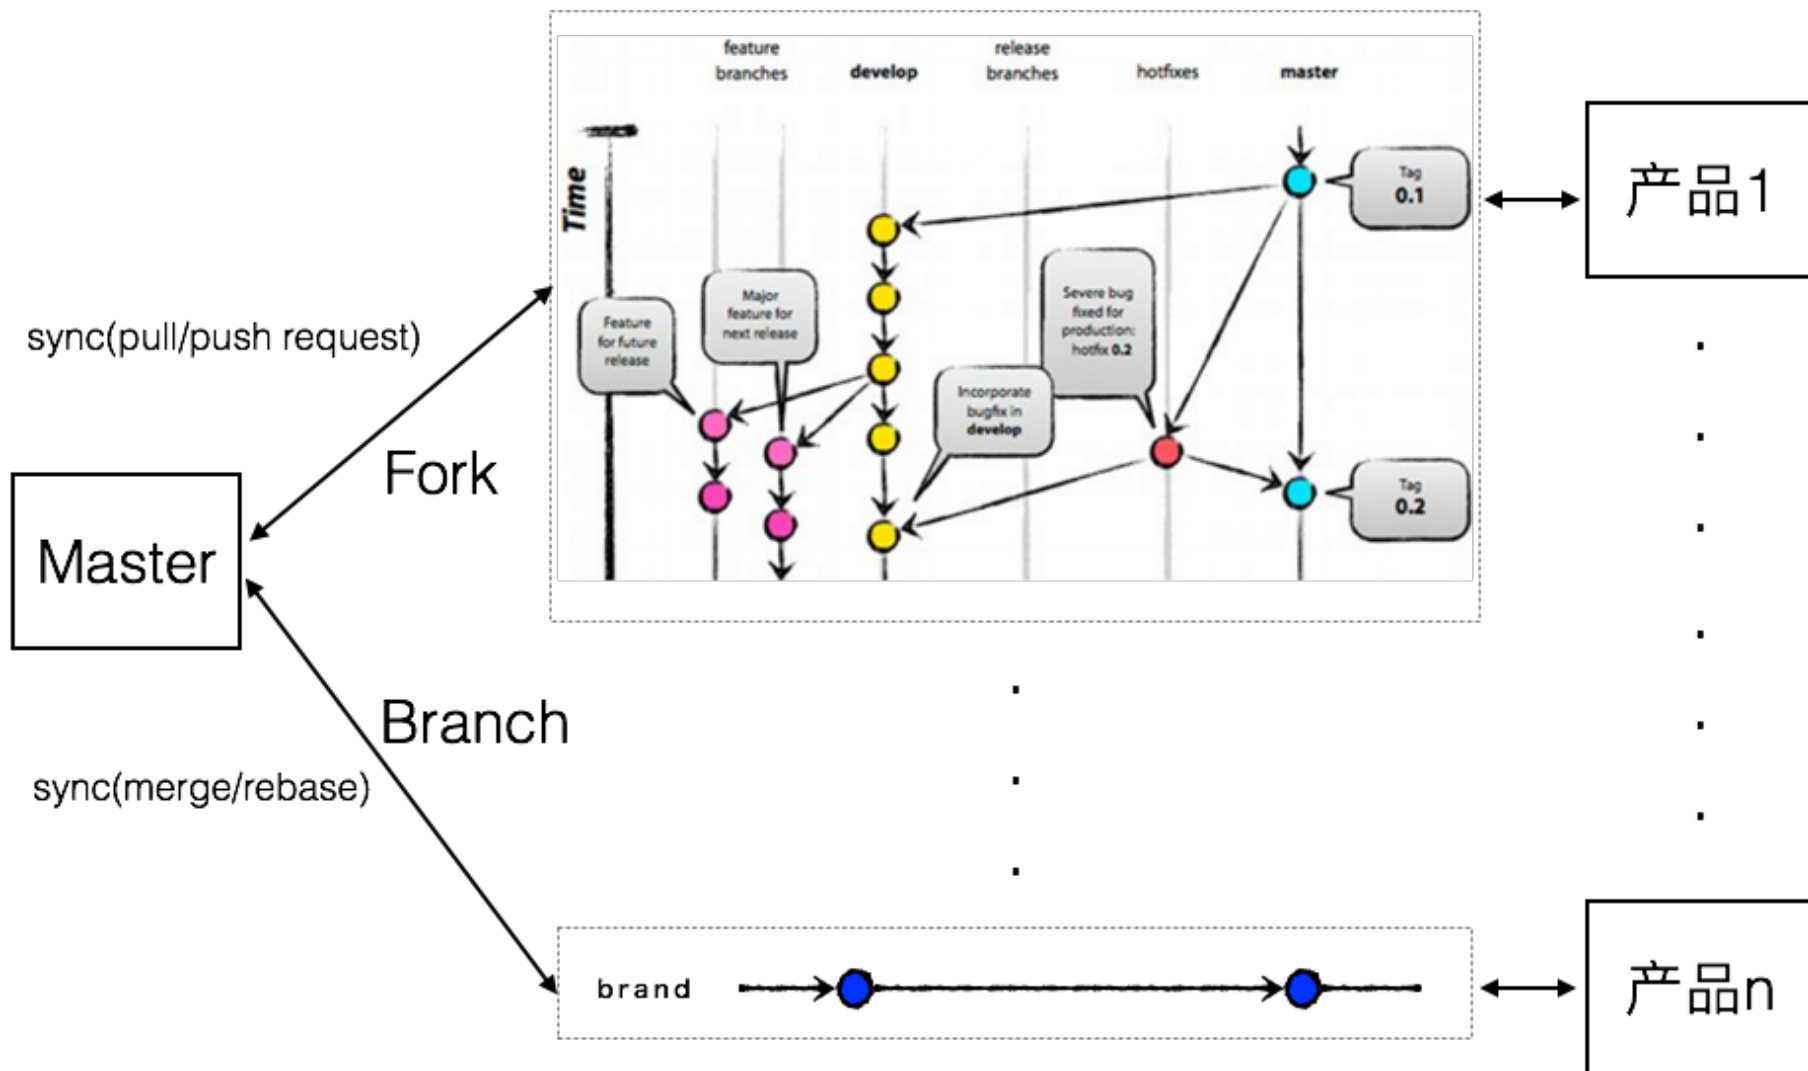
feature branches

develop

release branches

hotfixes

master

Time

Tag 0.1

产品1

Feature for future release

Major feature for next release

Severe bug fixed for production: hotfix 0.2

Incorporate bugfix in develop

Tag 0.2

sync(pull/push request)

Fork

Master

Branch

sync(merge/rebase)

brand

产品n